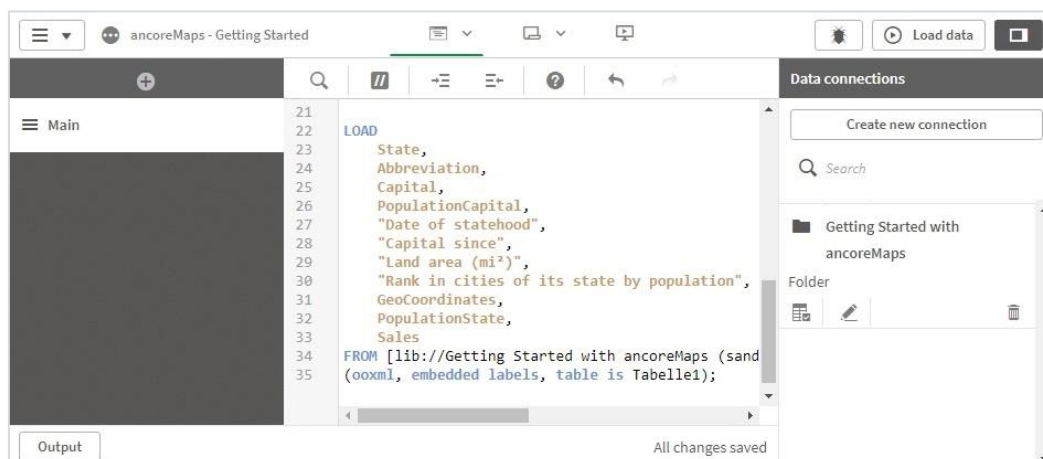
ancoreMaps - Getting Started

Load data

Main

21
22 LOAD
23 State,
24 Abbreviation,
25 Capital,
26 PopulationCapital,
27 "Date of statehood",
28 "Capital since",
29 "Land area (mi²)",
30 "Rank in cities of its state by population",
31 GeoCoordinates,
32 PopulationState,
33 Sales
34 FROM [lib://Getting Started with ancoreMaps (sand
35 (ooxml, embedded labels, table is Tabelle1);

Data connections

Create new connection

Search

Getting Started with ancoreMaps

Folder

Output

All changes saved